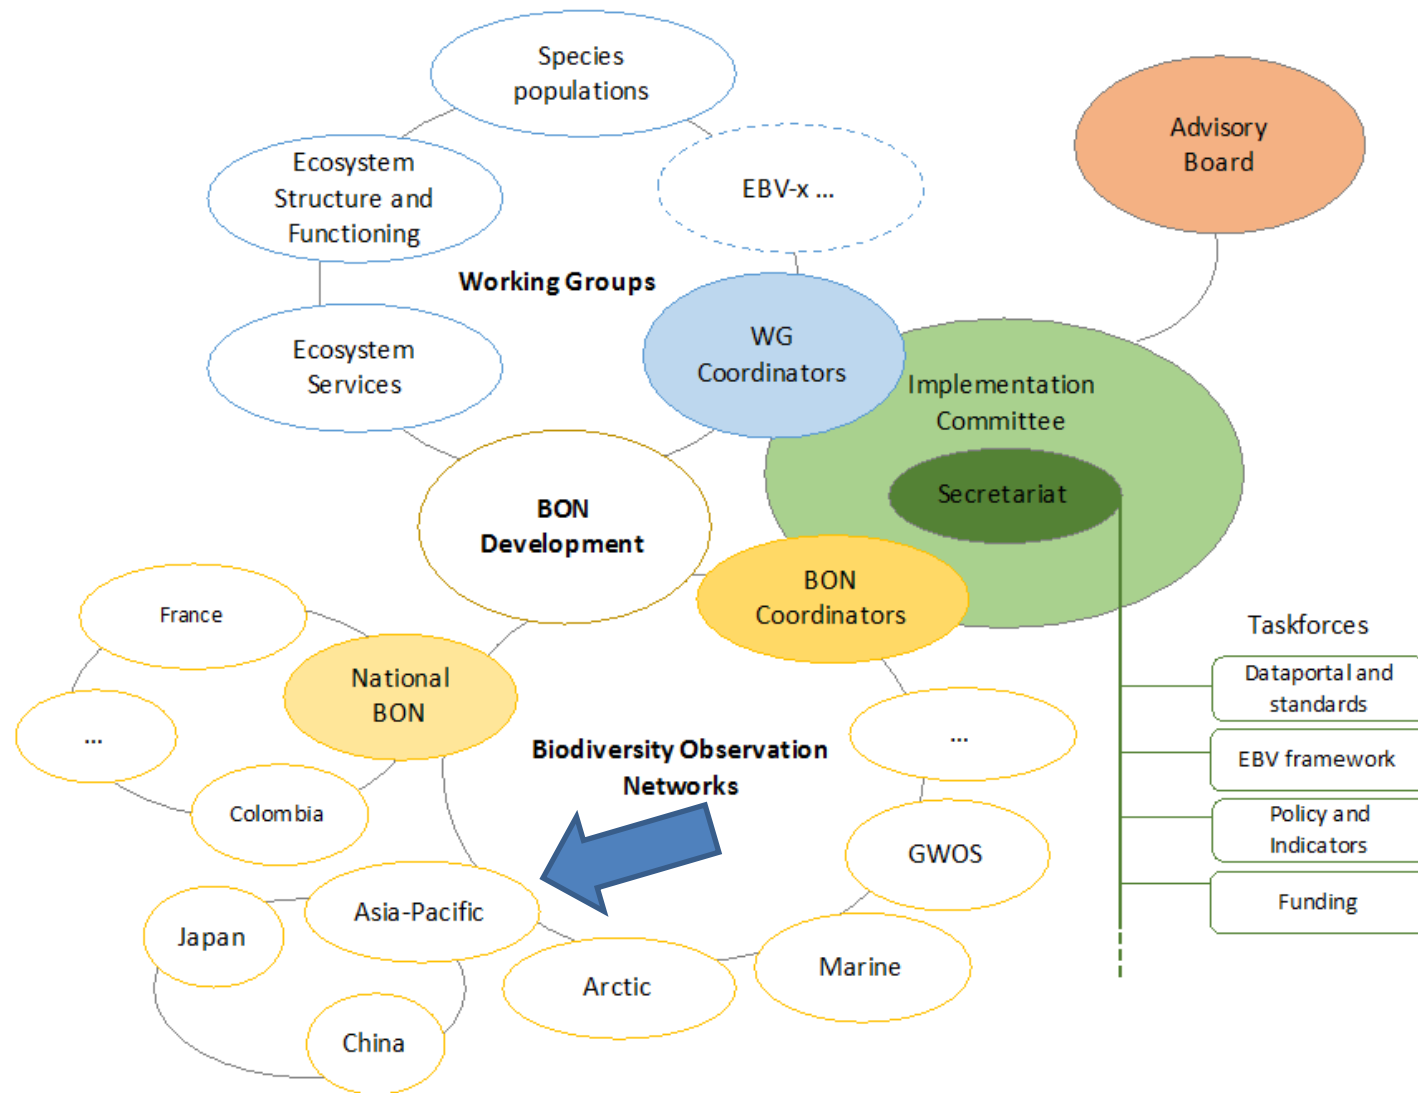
Species populations

EBV-x ...

Advisory Board

Ecosystem Structure and Functioning

Working Groups

Ecosystem Services

WG Coordinators

Implementation Committee

Secretariat

BON Development

BON Coordinators

Taskforces

Dataportal and standards

EBV framework

Policy and Indicators

Funding

France

National BON

...

Colombia

Biodiversity Observation Networks

...

GWOS

Japan

Asia-Pacific

Arctic

Marine

China